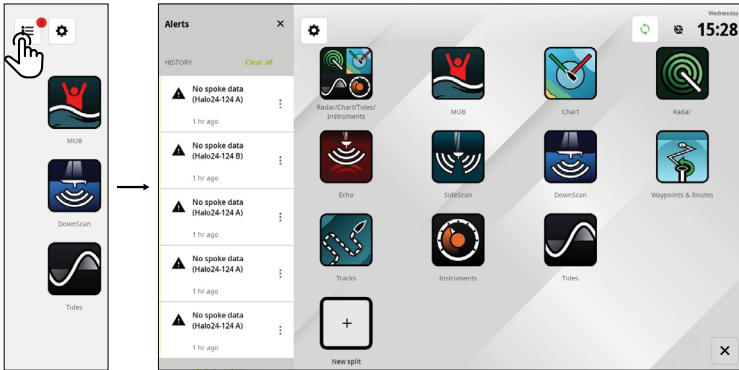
MOB

DownScan

Tides

Alerts

HISTORY

Clear all

No spoke data (Halo24-124 A)

1 hr ago

No spoke data (Halo24-124 B)

1 hr ago

No spoke data (Halo24-124 A)

1 hr ago

No spoke data (Halo24-124 A)

1 hr ago

No spoke data (Halo24-124 A)

1 hr ago

Wednesday

15:28

Radar/Chart/Tides/Instruments

MOB

Chart

Radar

Echo

SideScan

DownScan

Waypoints & Routes

Tracks

Instruments

Tides

+

New split